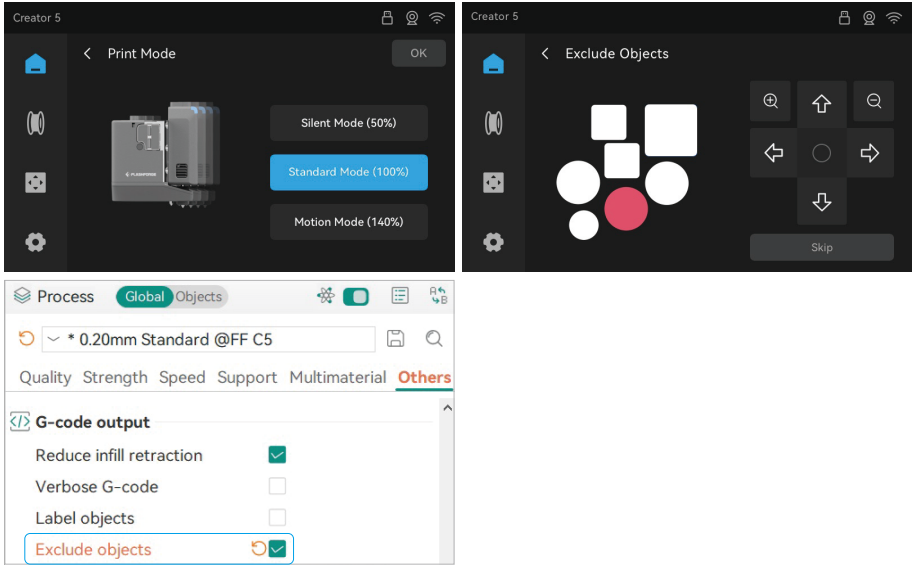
Creator 5

Print Mode

OK

Silent Mode (50%)

Standard Mode (100%)

Motion Mode (140%)

FLASHFORGE

Creator 5

Exclude Objects

Skip

Process Global Objects

* 0.20mm Standard @FF C5

Quality Strength Speed Support Multimaterial Others

G-code output

Reduce infill retraction

Verbose G-code

Label objects

Exclude objects